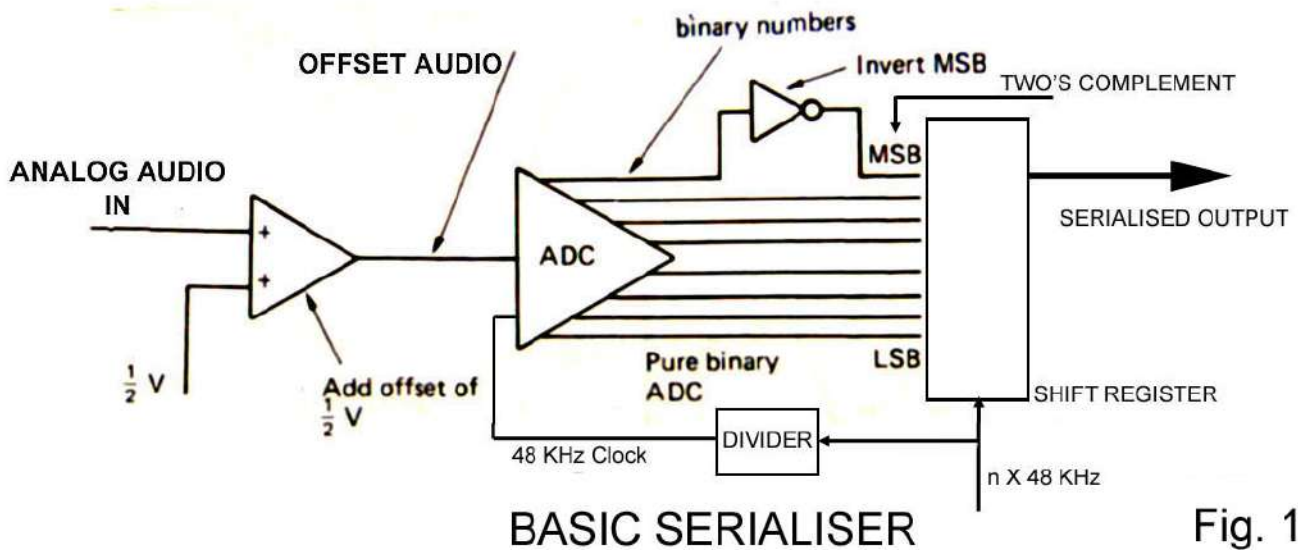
binary numbers

OFFSET AUDIO

Invert MSB

TWO'S COMPLEMENT

ANALOG AUDIO IN

MSB

+

+

ADC

SERIALISED OUTPUT

$\frac{1}{2}$ V

Add offset of $\frac{1}{2}$ V

Pure binary ADC

LSB

SHIFT REGISTER

DIVIDER

48 KHz Clock

n X 48 KHz

BASIC SERIALISER

Fig. 1